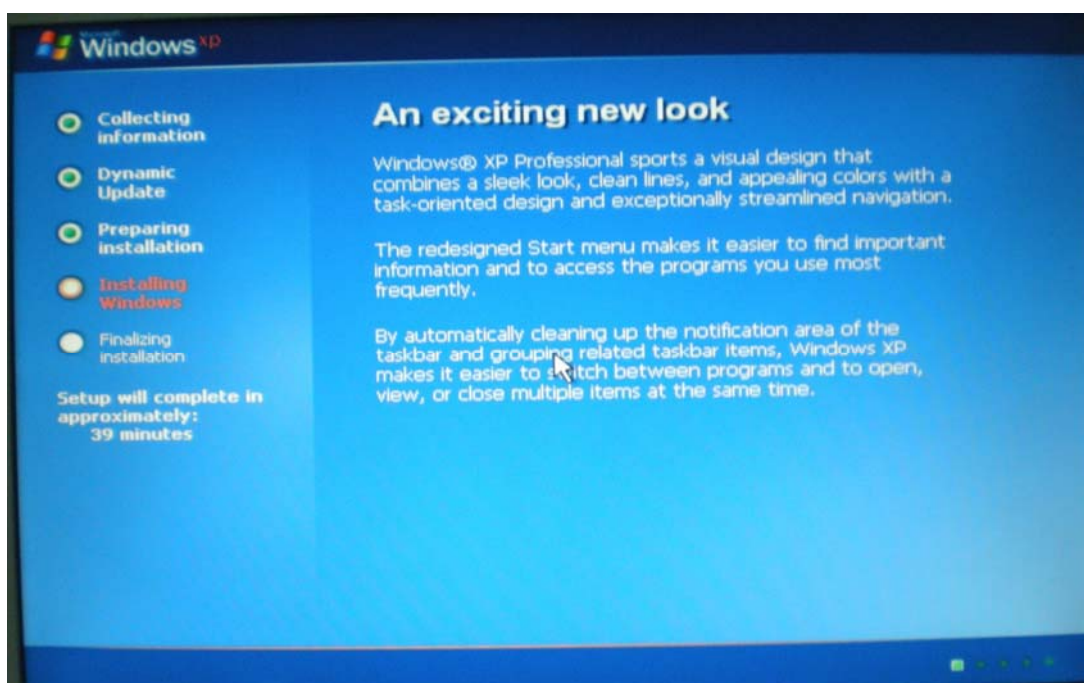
Microsoft Windows xp

Collecting information

Dynamic Update

Preparing installation

Installing Windows

Finalizing installation

Setup will complete in approximately: 39 minutes

An exciting new look

Windows® XP Professional sports a visual design that combines a sleek look, clean lines, and appealing colors with a task-oriented design and exceptionally streamlined navigation.

The redesigned Start menu makes it easier to find important information and to access the programs you use most frequently.

By automatically cleaning up the notification area of the taskbar and grouping related taskbar items, Windows XP makes it easier to switch between programs and to open, view, or close multiple items at the same time.